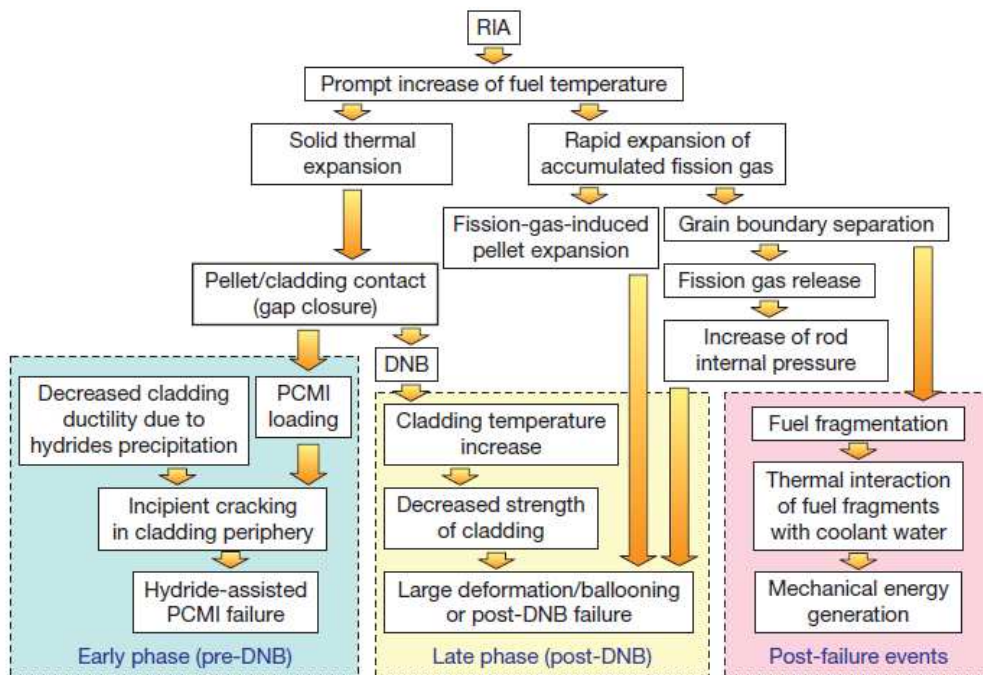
RIA

Prompt increase of fuel temperature

Solid thermal expansion

Rapid expansion of accumulated fission gas

Fission-gas-induced pellet expansion

Grain boundary separation

Pellet/cladding contact (gap closure)

Fission gas release

Increase of rod internal pressure

DNB

Decreased cladding ductility due to hydrides precipitation

PCMI loading

Incipient cracking in cladding periphery

Hydride-assisted PCMI failure

Early phase (pre-DNB)

Cladding temperature increase

Decreased strength of cladding

Large deformation/ballooning or post-DNB failure

Late phase (post-DNB)

Fuel fragmentation

Thermal interaction of fuel fragments with coolant water

Mechanical energy generation

Post-failure events